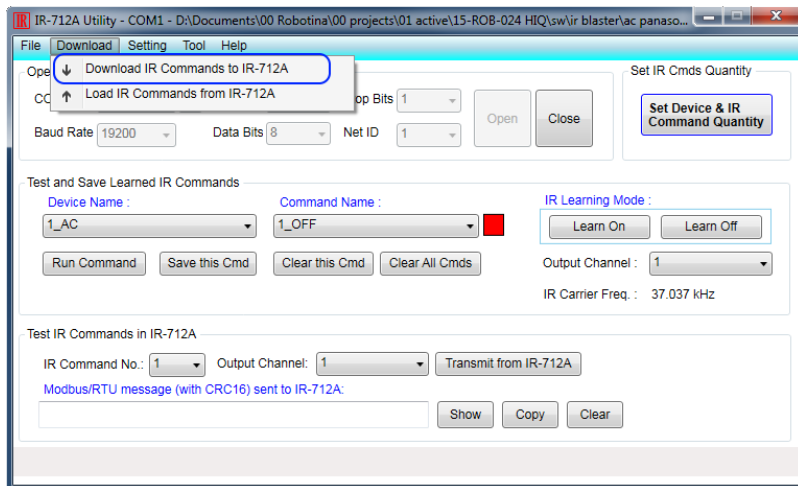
IR-712A Utility - COM1 - D:\Documents\00 Robotina\00 projects\01 active\15-ROB-024 HIQ\sw\ir blaster\ac panaso...

File Download Setting Tool Help

Download IR Commands to IR-712A
Load IR Commands from IR-712A

Ope
CO
op Bits 1
Open Close
Baud Rate 19200
Data Bits 8
Net ID 1

Set IR Cmds Quantity
Set Device & IR Command Quantity

Test and Save Learned IR Commands
Device Name :
1_AC
Command Name :
1_OFF
IR Learning Mode :
Learn On Learn Off
Run Command Save this Cmd Clear this Cmd Clear All Cmds
Output Channel : 1
IR Carrier Freq. : 37.037 kHz

Test IR Commands in IR-712A
IR Command No.: 1 Output Channel: 1 Transmit from IR-712A
Modbus/RTU message (with CRC16) sent to IR-712A:
Show Copy Clear